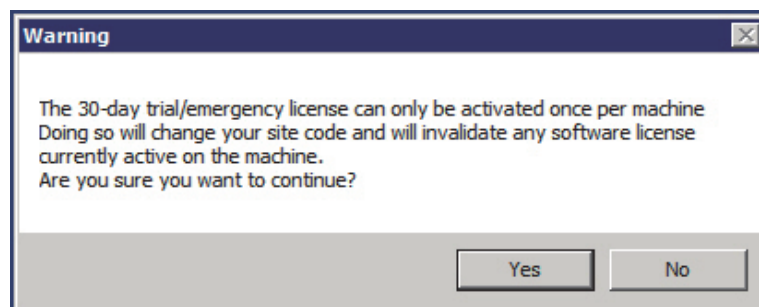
Warning

The 30-day trial/emergency license can only be activated once per machine
Doing so will change your site code and will invalidate any software license currently active on the machine.
Are you sure you want to continue?

Yes

No